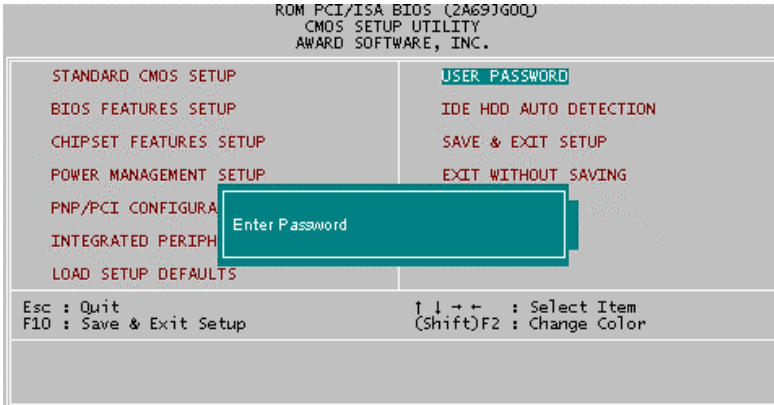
ROM PCI/ISA BIOS (2A69JG0Q)
CMOS SETUP UTILITY
AWARD SOFTWARE, INC.

STANDARD CMOS SETUP
BIOS FEATURES SETUP
CHIPSET FEATURES SETUP
POWER MANAGEMENT SETUP
PNP/PCI CONFIGURA
INTEGRATED PERIPH
LOAD SETUP DEFAULTS

USER PASSWORD
IDE HDD AUTO DETECTION
SAVE & EXIT SETUP
EXIT WITHOUT SAVING

Enter Password

Esc : Quit
F10 : Save & Exit Setup

↑ ↓ → ← : Select Item
(Shift)F2 : Change Color